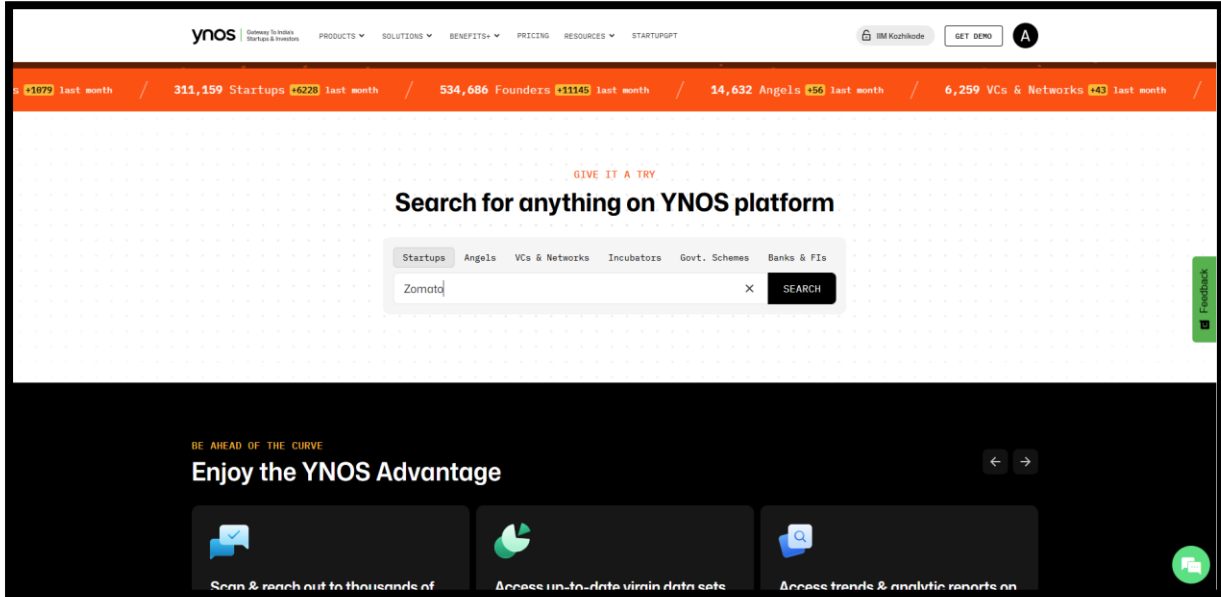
ynos Gateway To India's Startups & Investors PRODUCTS SOLUTIONS BENEFITS+ PRICING RESOURCES STARTUPGPT IIM Kozhikode GET DEMO A

s +1079 last month / 311,159 Startups +6228 last month / 534,686 Founders +11145 last month / 14,632 Angels +56 last month / 6,259 VCs & Networks +43 last month /

GIVE IT A TRY

Search for anything on YNOS platform

Startups Angels VCs & Networks Incubators Govt. Schemes Banks & FIs

Zomato × SEARCH

Feedback

BE AHEAD OF THE CURVE

Enjoy the YNOS Advantage

Scan & reach out to thousands of

Access up-to-date virgin data sets

Access trends & analytic reports on